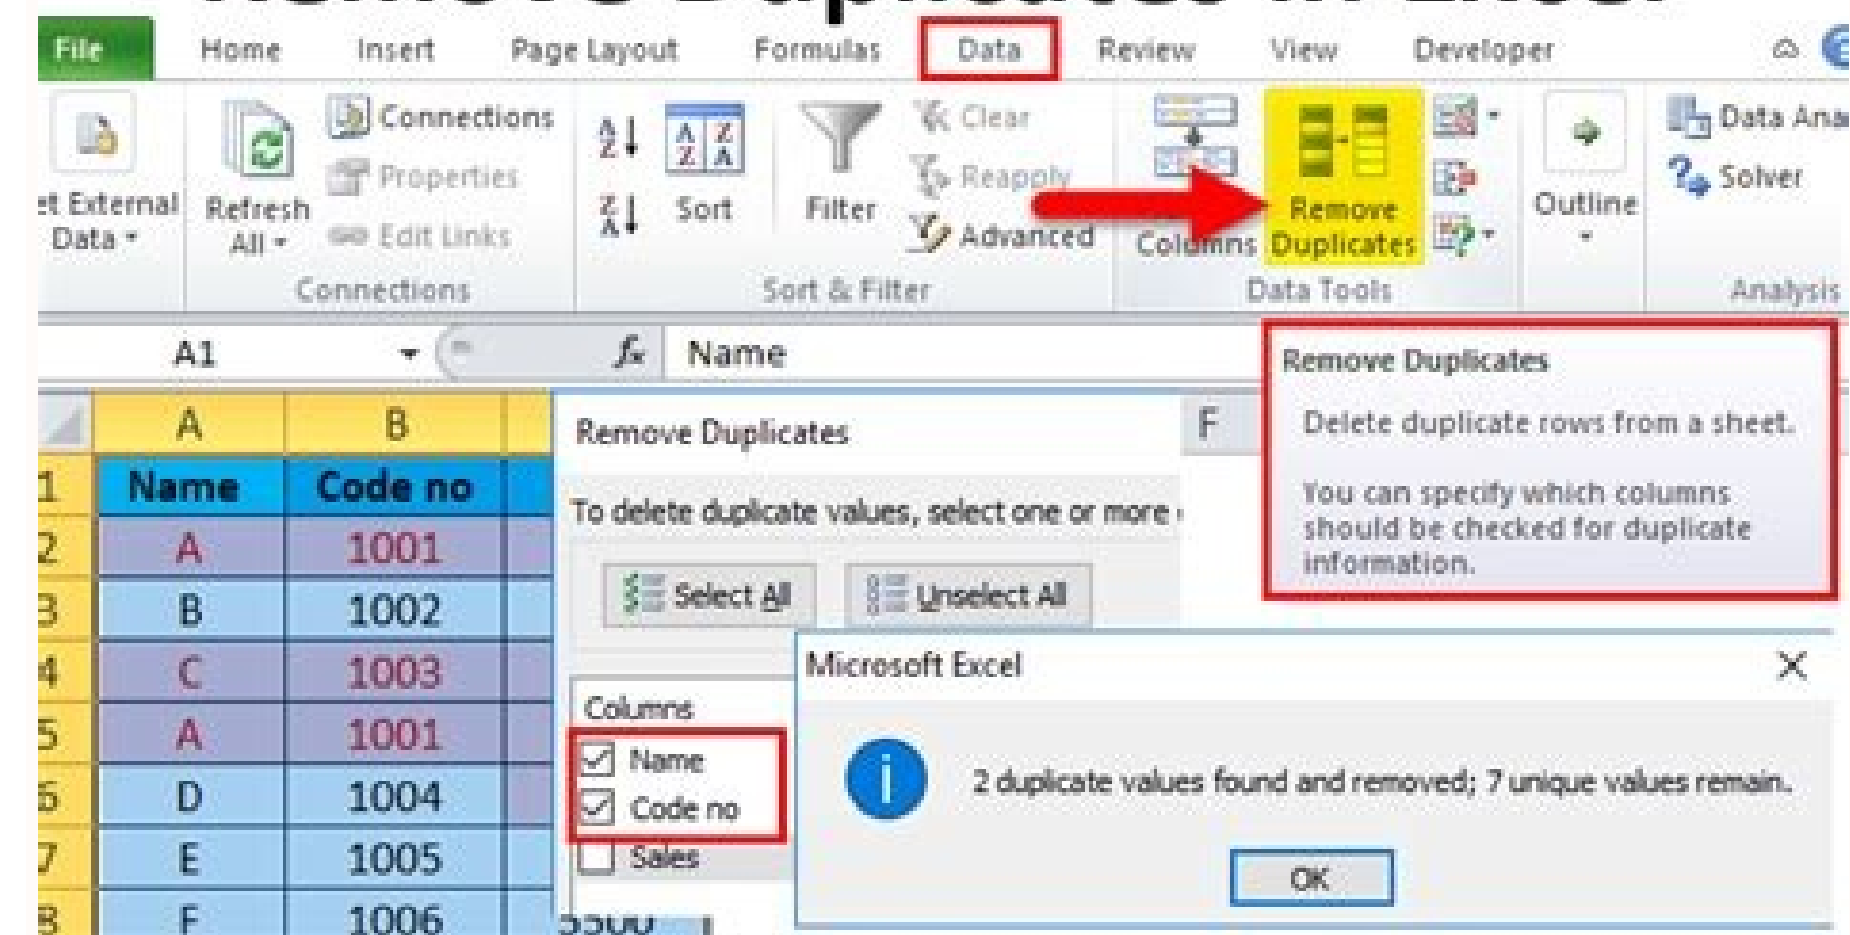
File Home Insert Page Layout Formulas Data Review View Developer

et External Data
Refresh All
Connections
Properties
Edit Links
Connections

Sort
Filter
Clear
Reapply
Advanced
Sort & Filter

Columns
Remove Duplicates
Data Tools

Outline

Data Ana
Solver
Analysis

A1
$f_x$
Name

| | A | B |
|---|---|---|
| 1 | Name | Code no |
| 2 | A | 1001 |
| 3 | B | 1002 |
| 4 | C | 1003 |
| 5 | A | 1001 |
| 6 | D | 1004 |
| 7 | E | 1005 |
| 8 | F | 1006 |

F

Remove Duplicates

To delete duplicate values, select one or more

Select All
Unselect All

Columns
Name
Code no
Sales

Remove Duplicates

Delete duplicate rows from a sheet.

You can specify which columns should be checked for duplicate information.

Microsoft Excel

2 duplicate values found and removed; 7 unique values remain.

OK